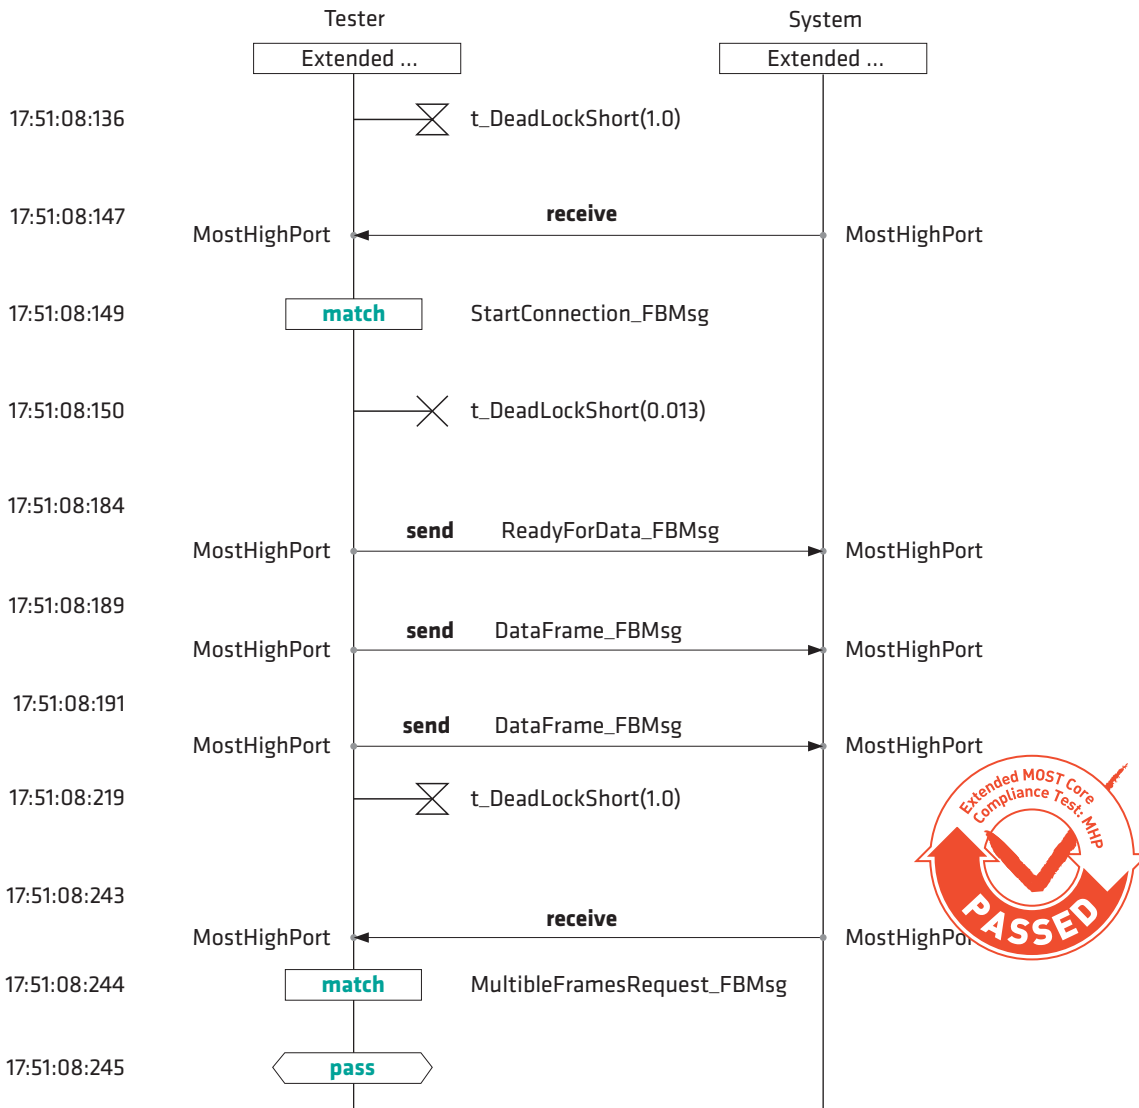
Tester
Extended ...

System
Extended ...

17:51:08:136
t_DeadLockShort(1.0)

17:51:08:147
receive
MostHighPort
MostHighPort

17:51:08:149
match
StartConnection_FBMsg

17:51:08:150
t_DeadLockShort(0.013)

17:51:08:184
send
ReadyForData_FBMsg
MostHighPort
MostHighPort

17:51:08:189
send
DataFrame_FBMsg
MostHighPort
MostHighPort

17:51:08:191
send
DataFrame_FBMsg
MostHighPort
MostHighPort

17:51:08:219
t_DeadLockShort(1.0)

17:51:08:243
receive
MostHighPort
MostHighPo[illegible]

17:51:08:244
match
MultibleFramesRequest_FBMsg

17:51:08:245
pass

Extended MOST Core Compliance Test: MHP
PASSED